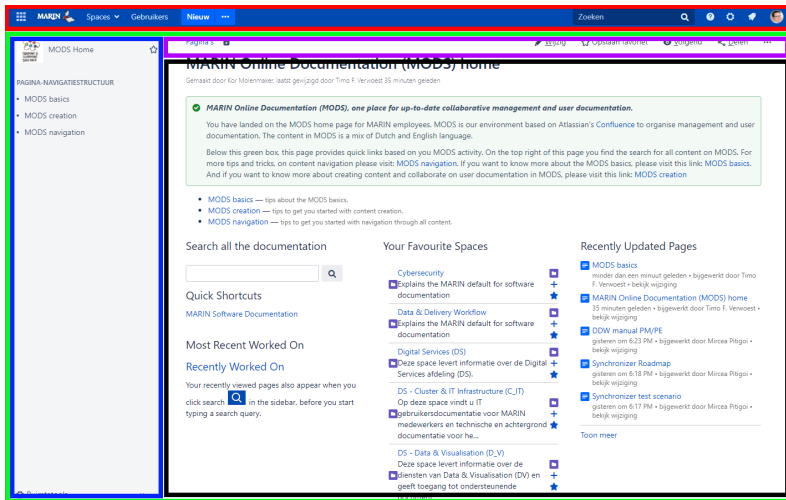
MARIN Spaces Gebruikers Nieuw ··· Zoeken

MODS Home

PAGINA-NAVIGATIESTRUCTUUR

MODS basics
MODS creation
MODS navigation

Ruimtetools

Pagina's

Wijzig Opslaan favoriet Volgend Delen ···

MARIN Online Documentation (MODS) home

Gemaakt door Kor Molenmaker, laatst gewijzigd door Timo F. Verwoest 35 minuten geleden

MARIN Online Documentation (MODS), one place for up-to-date collaborative management and user documentation.

You have landed on the MODS home page for MARIN employees. MODS is our environment based on Atlassian's Confluence to organise management and user documentation. The content in MODS is a mix of Dutch and English language.

Below this green box, this page provides quick links based on your MODS activity. On the top right of this page you find the search for all content on MODS. For more tips and tricks, on content navigation please visit: MODS navigation. If you want to know more about the MODS basics, please visit this link: MODS basics. And if you want to know more about creating content and collaborate on user documentation in MODS, please visit this link: MODS creation

MODS basics — tips about the MODS basics.
MODS creation — tips to get you started with content creation.
MODS navigation — tips to get you started with navigation through all content.

Search all the documentation

Quick Shortcuts

MARIN Software Documentation

Most Recent Worked On

Recently Worked On

Your recently viewed pages also appear when you click search in the sidebar, before you start typing a search query.

Your Favourite Spaces

Cybersecurity
Explains the MARIN default for software documentation

Data & Delivery Workflow
Explains the MARIN default for software documentation

Digital Services (DS)
Deze space levert informatie over de Digital Services afdeling (DS).

DS - Cluster & IT Infrastructure (C_IT)
Op deze space vindt u IT gebruikersdocumentatie voor MARIN medewerkers en technische en achtergrond documentatie voor he...

DS - Data & Visualisation (D_V)
Deze space levert informatie over de diensten van Data & Visualisation (DV) en geeft toegang tot ondersteunende

Recently Updated Pages

MODS basics
minder dan een minuut geleden • bijgewerkt door Timo F. Verwoest • bekijk wijziging

MARIN Online Documentation (MODS) home
35 minuten geleden • bijgewerkt door Timo F. Verwoest • bekijk wijziging

DDW manual PM/PE
gisteren om 6:23 PM • bijgewerkt door Mircea Pitigoi • bekijk wijziging

Synchronizer Roadmap
gisteren om 6:18 PM • bijgewerkt door Mircea Pitigoi • bekijk wijziging

Synchronizer test scenario
gisteren om 6:17 PM • bijgewerkt door Mircea Pitigoi • bekijk wijziging

Toon meer